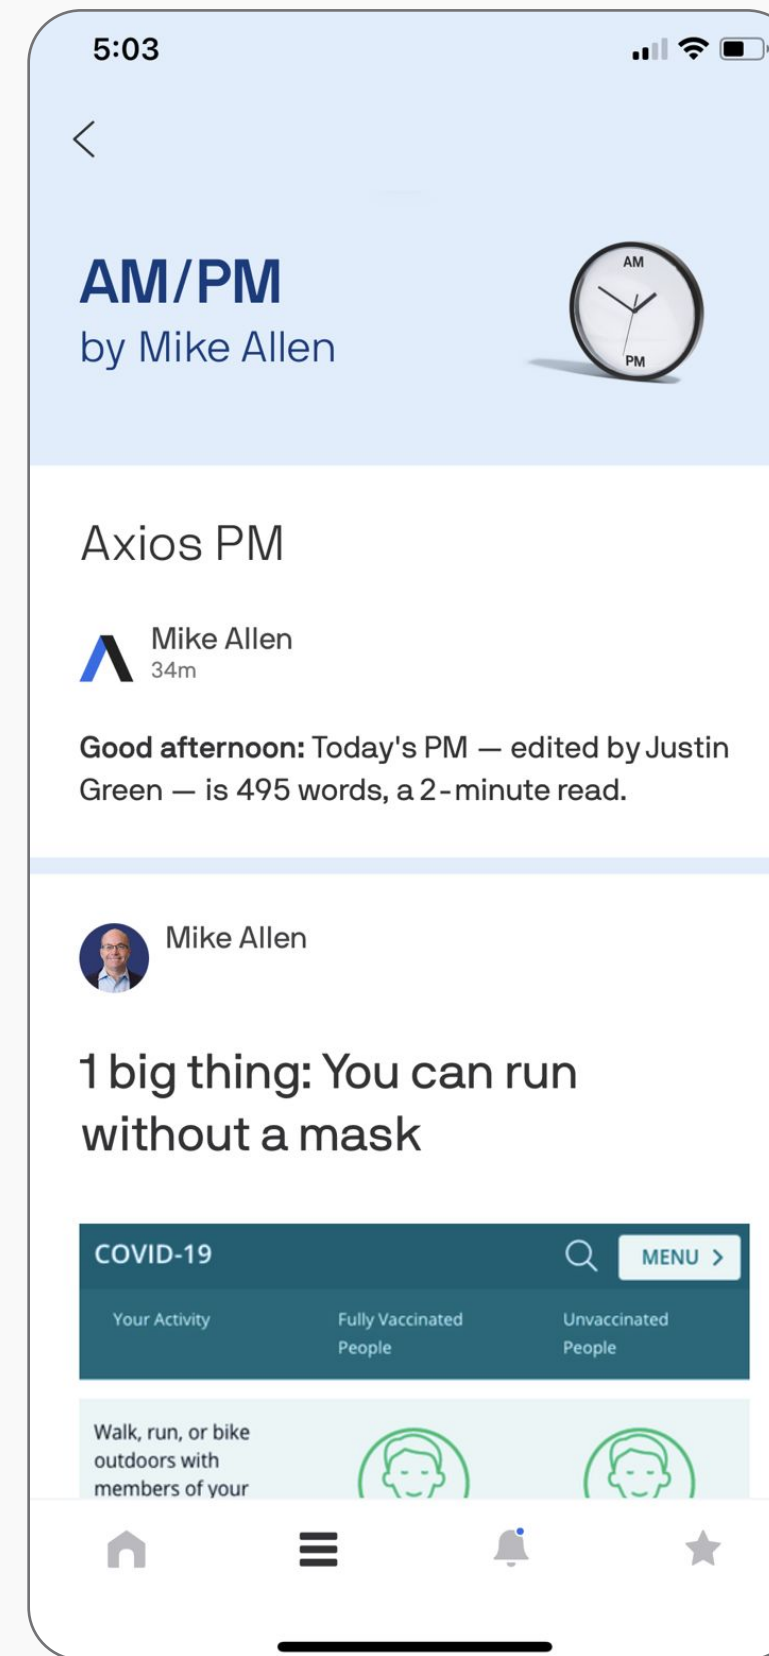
5:03

AM/PM
by Mike Allen

AM
PM

Axios PM

Mike Allen
34m

**Good afternoon:** Today's PM — edited by Justin Green — is 495 words, a 2-minute read.

Mike Allen

1 big thing: You can run without a mask

COVID-19
MENU >

| Your Activity | Fully Vaccinated People | Unvaccinated People |
|---|---|---|
| Walk, run, or bike outdoors with members of your | | |